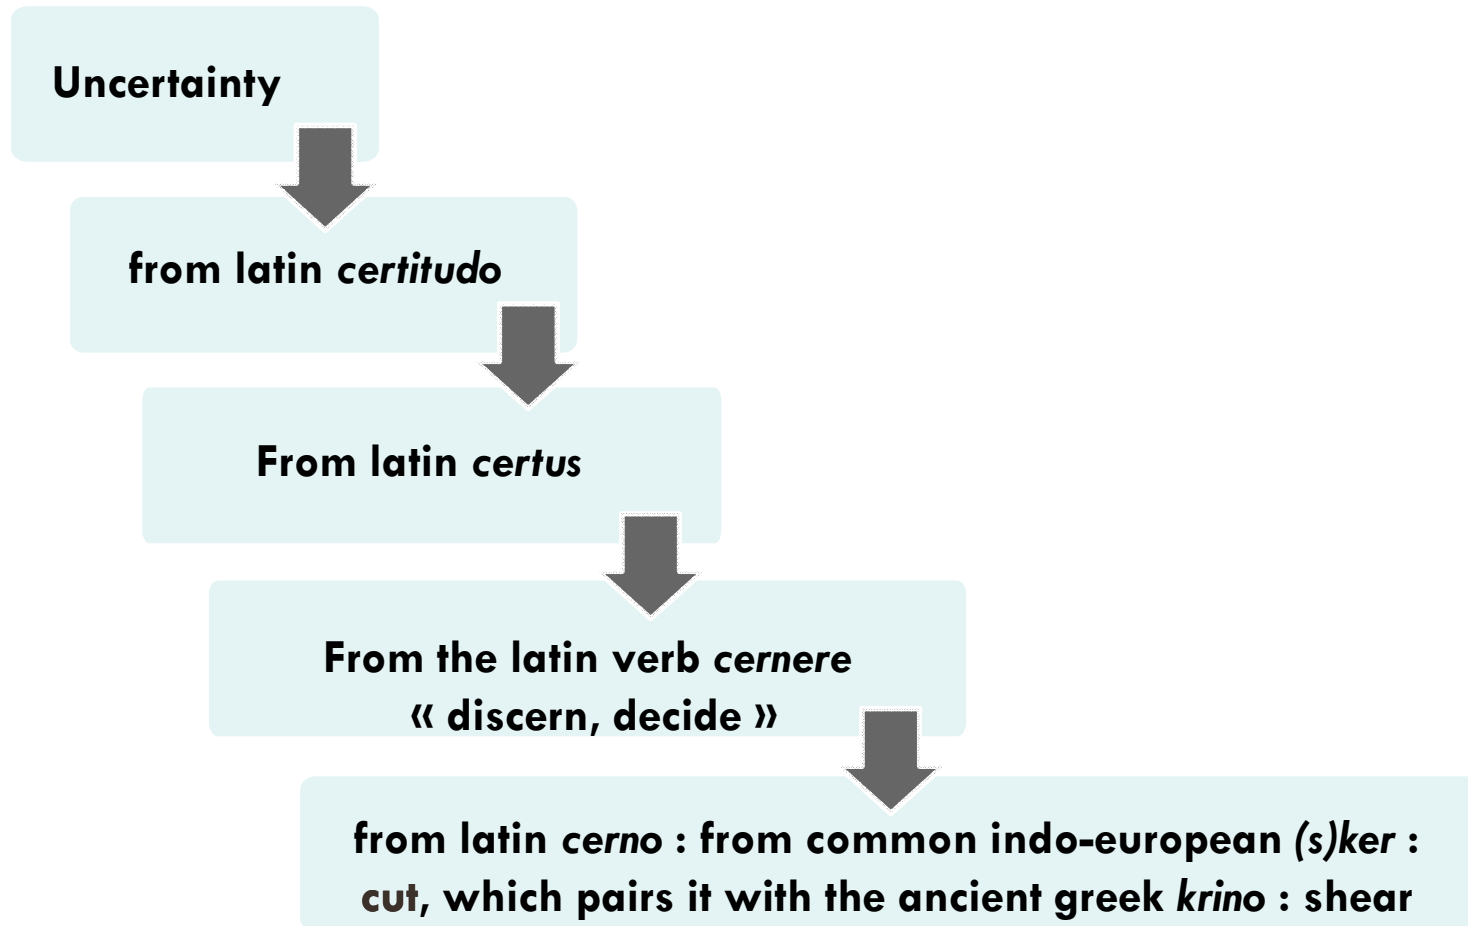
Uncertainty

from latin *certitudo*

From latin *certus*

From the latin verb *cernere* « discern, decide »

from latin *cerno* : from common indo-european *(s)ker* : cut, which pairs it with the ancient greek *krino* : shear